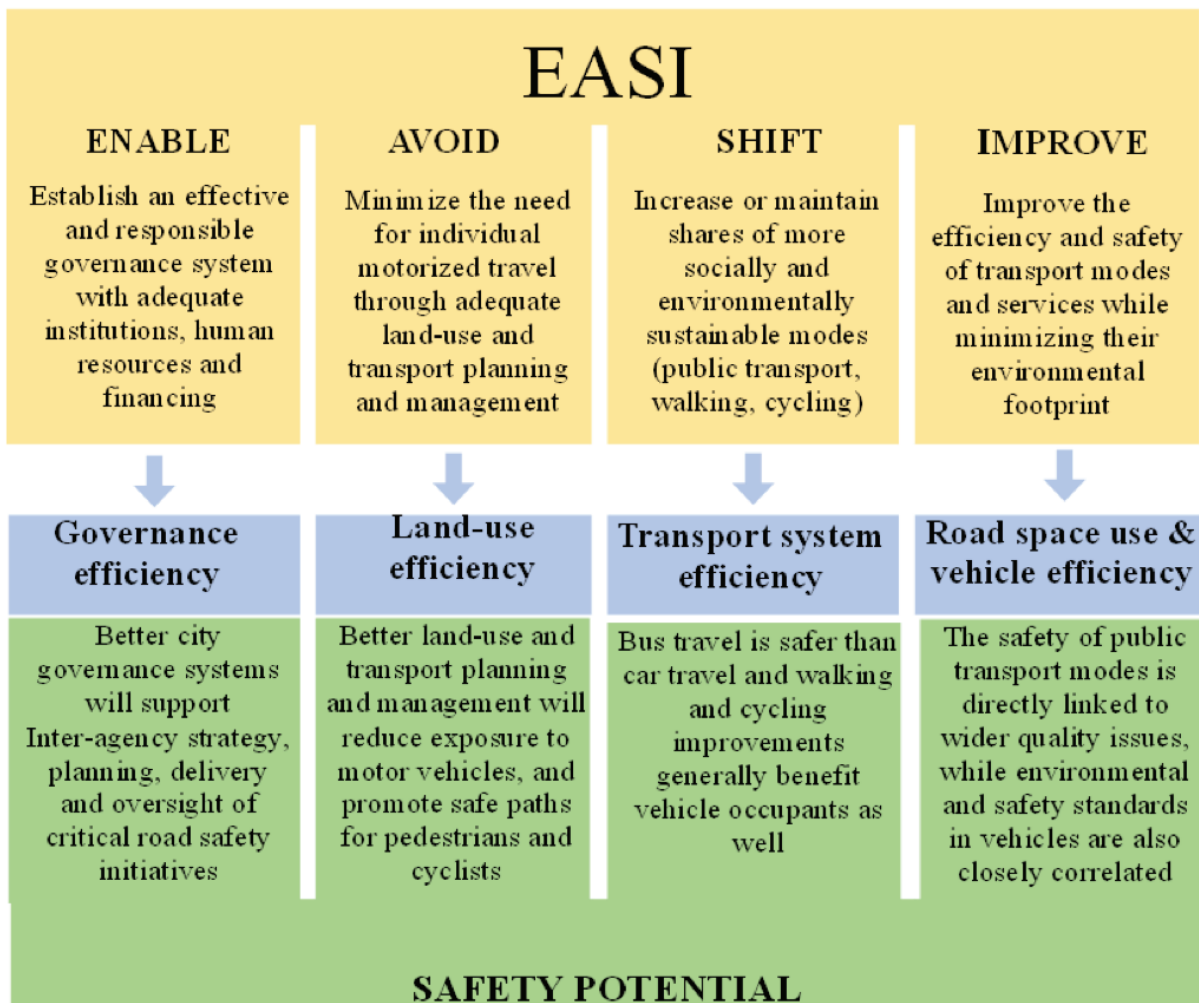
EASI

ENABLE

Establish an effective and responsible governance system with adequate institutions, human resources and financing

AVOID

Minimize the need for individual motorized travel through adequate land-use and transport planning and management

SHIFT

Increase or maintain shares of more socially and environmentally sustainable modes (public transport, walking, cycling)

IMPROVE

Improve the efficiency and safety of transport modes and services while minimizing their environmental footprint

Governance efficiency

Land-use efficiency

Transport system efficiency

Road space use & vehicle efficiency

Better city governance systems will support Inter-agency strategy, planning, delivery and oversight of critical road safety initiatives

Better land-use and transport planning and management will reduce exposure to motor vehicles, and promote safe paths for pedestrians and cyclists

Bus travel is safer than car travel and walking and cycling improvements generally benefit vehicle occupants as well

The safety of public transport modes is directly linked to wider quality issues, while environmental and safety standards in vehicles are also closely correlated

SAFETY POTENTIAL